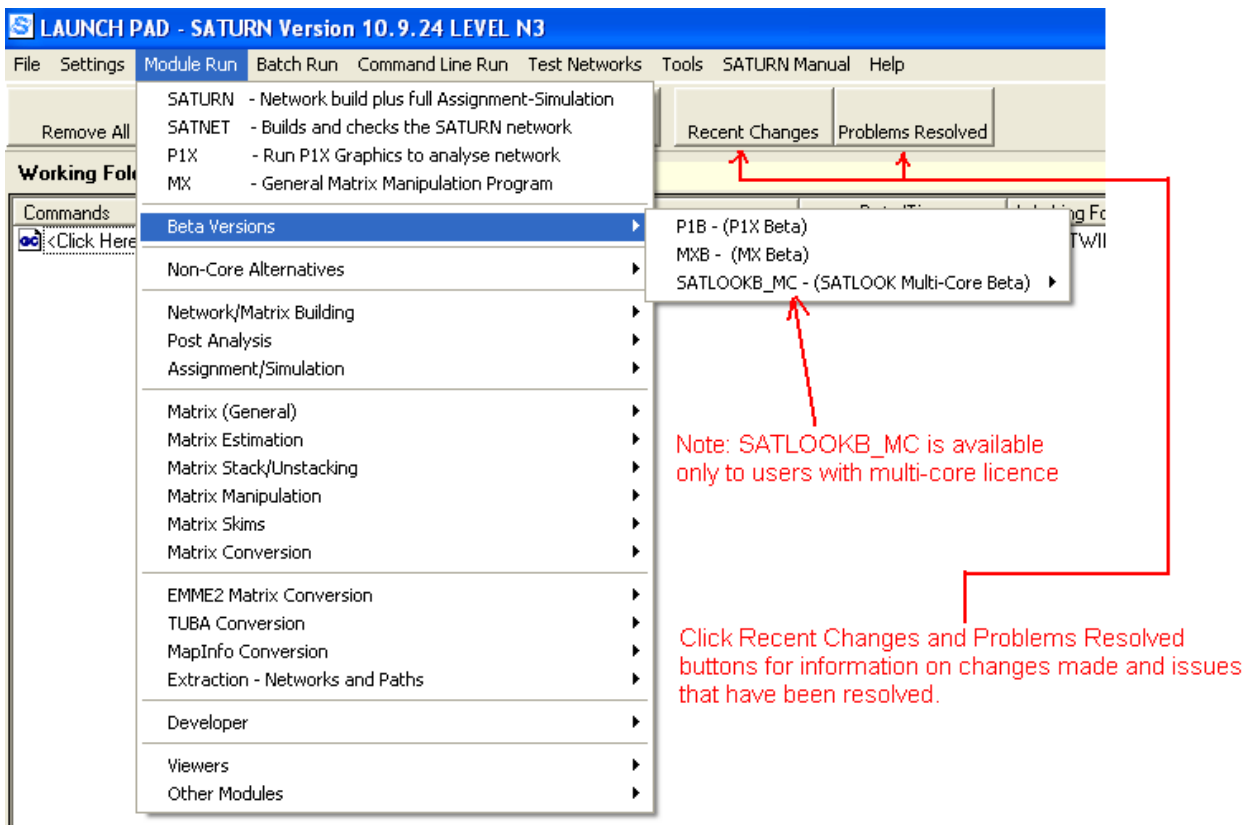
LAUNCH PAD - SATURN Version 10.9.24 LEVEL N3

File Settings Module Run Batch Run Command Line Run Test Networks Tools SATURN Manual Help

Remove All

Recent Changes Problems Resolved

Working Fol

Commands

<Click Here

SATURN - Network build plus full Assignment-Simulation
SATNET - Builds and checks the SATURN network
P1X - Run P1X Graphics to analyse network
MX - General Matrix Manipulation Program

Beta Versions

Non-Core Alternatives

Network/Matrix Building
Post Analysis
Assignment/Simulation

Matrix (General)
Matrix Estimation
Matrix Stack/Unstacking
Matrix Manipulation
Matrix Skims
Matrix Conversion

EMME2 Matrix Conversion
TUBA Conversion
MapInfo Conversion
Extraction - Networks and Paths

Developer

Viewers
Other Modules

P1B - (P1X Beta)
MXB - (MX Beta)
SATLOOKB_MC - (SATLOOK Multi-Core Beta)

TWI

Note: SATLOOKB_MC is available only to users with multi-core licence

Click Recent Changes and Problems Resolved buttons for information on changes made and issues that have been resolved.